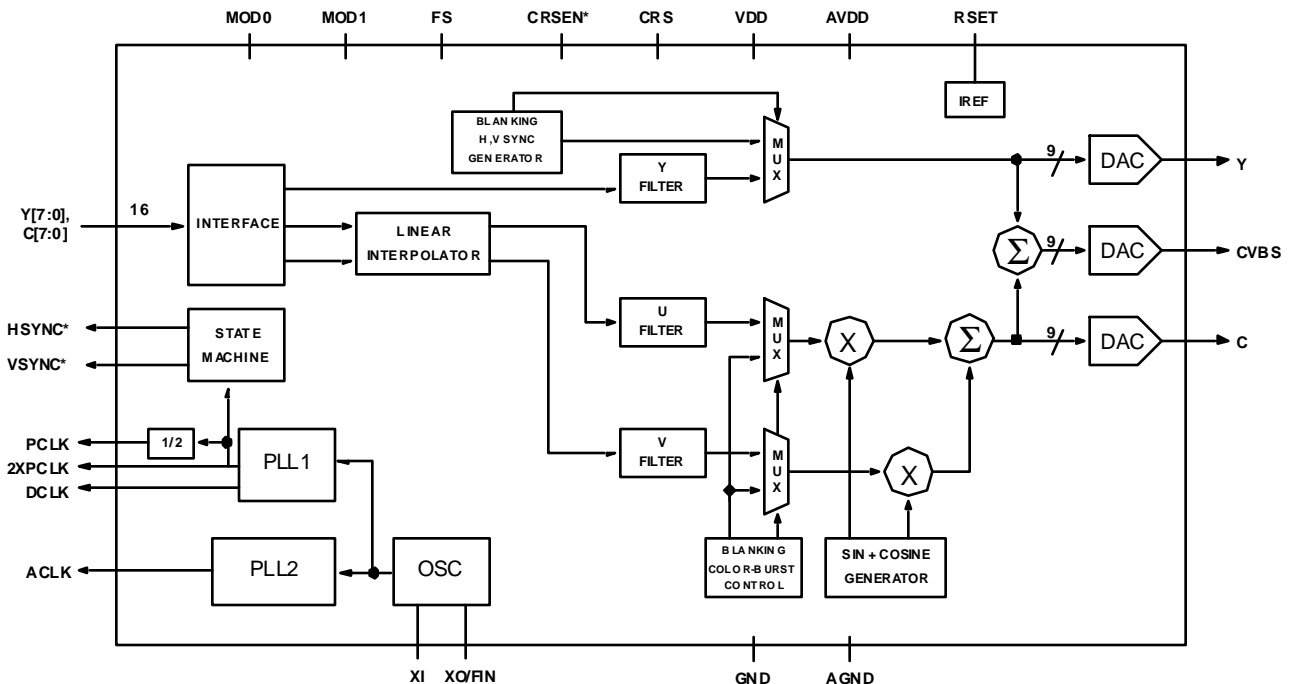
MOD0
MOD1
FS
CRSEN*
CRS
VDD
AVDD
RSET

IREF

BLANKING
H,V SYNC
GENERATOR

Y
FILTER

MUX

9
DAC
Y

Y[7:0],
C[7:0]
16
INTERFACE

LINEAR
INTERPOLATOR

$\Sigma$
9
DAC
CVBS

HSYNC*
VSYNC*
STATE
MACHINE

U
FILTER

MUX
X
$\Sigma$
9
DAC
C

PCLK
2XPCLK
DCLK
1/2
PLL1

V
FILTER

MUX
X

ACLK
PLL2
OSC

BLANKING
COLOR-BURST
CONTROL

SIN + COSINE
GENERATOR

XI
XO/FIN
GND
AGND